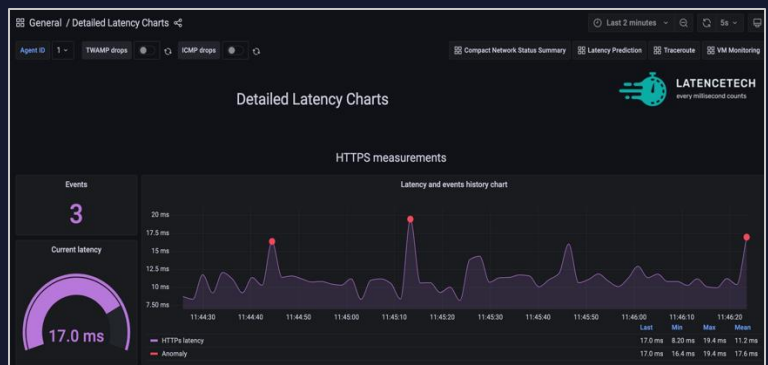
General / Detailed Latency Charts

Last 2 minutes
5s

Agent ID 1
TWAMP drops
ICMP drops

Compact Network Status Summary
Latency Prediction
Traceroute
VM Monitoring

Detailed Latency Charts

LATENCETECH
every millisecond counts

HTTPS measurements

Events
3

Current latency
17.0 ms

Latency and events history chart

20 ms
17.5 ms
15 ms
12.5 ms
10 ms
7.50 ms

11:44:30 11:44:40 11:44:50 11:45:00 11:45:10 11:45:20 11:45:30 11:45:40 11:45:50 11:46:00 11:46:10 11:46:20

| | Last | Min | Max | Mean |
|---|---|---|---|---|
| HTTPs latency | 17.0 ms | 8.20 ms | 19.4 ms | 11.2 ms |
| Anomaly | 17.0 ms | 16.4 ms | 19.4 ms | 17.6 ms |